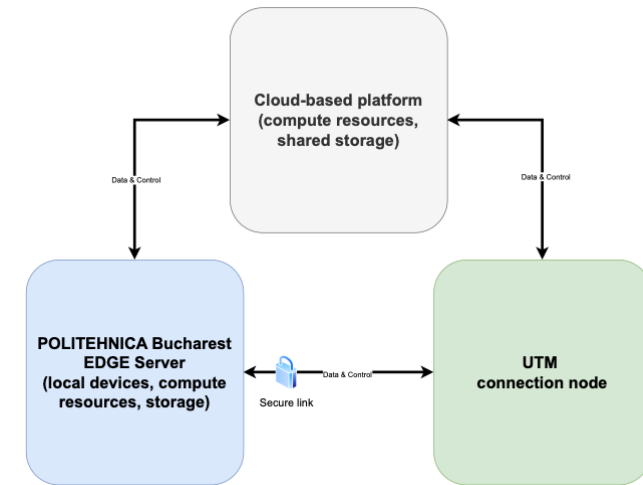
Cloud-based platform (compute resources, shared storage)

Data & Control

Data & Control

POLITEHNICA Bucharest EDGE Server (local devices, compute resources, storage)

Data & Control

Secure link

UTM connection node